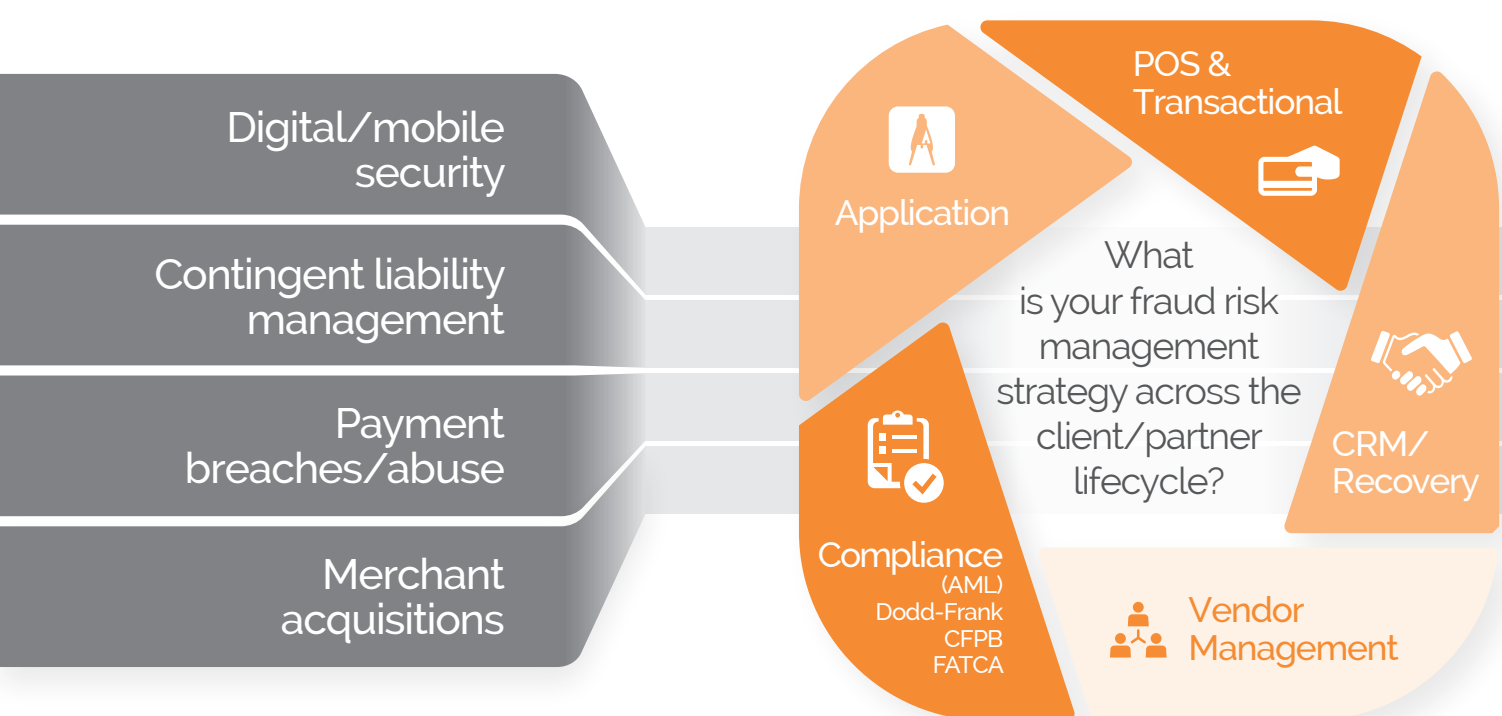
Digital/mobile security

Contingent liability management

Payment breaches/abuse

Merchant acquisitions

Application

POS & Transactional

What is your fraud risk management strategy across the client/partner lifecycle?

CRM/ Recovery

Compliance (AML) Dodd-Frank CFPB FATCA

Vendor Management